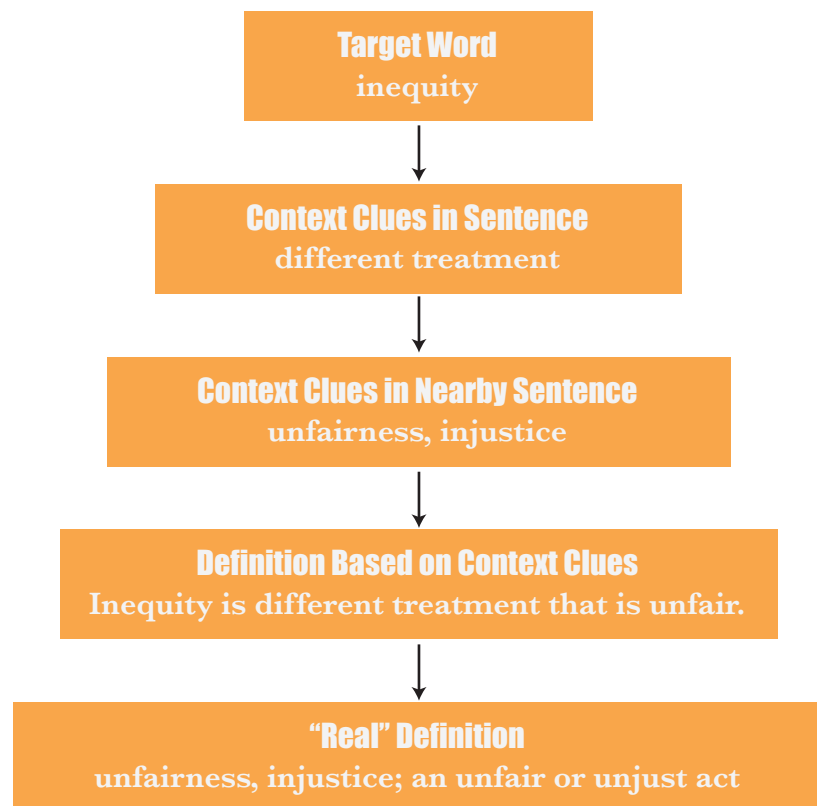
Target Word
inequity

Context Clues in Sentence
different treatment

Context Clues in Nearby Sentence
unfairness, injustice

Definition Based on Context Clues
Inequity is different treatment that is unfair.

“Real” Definition
unfairness, injustice; an unfair or unjust act